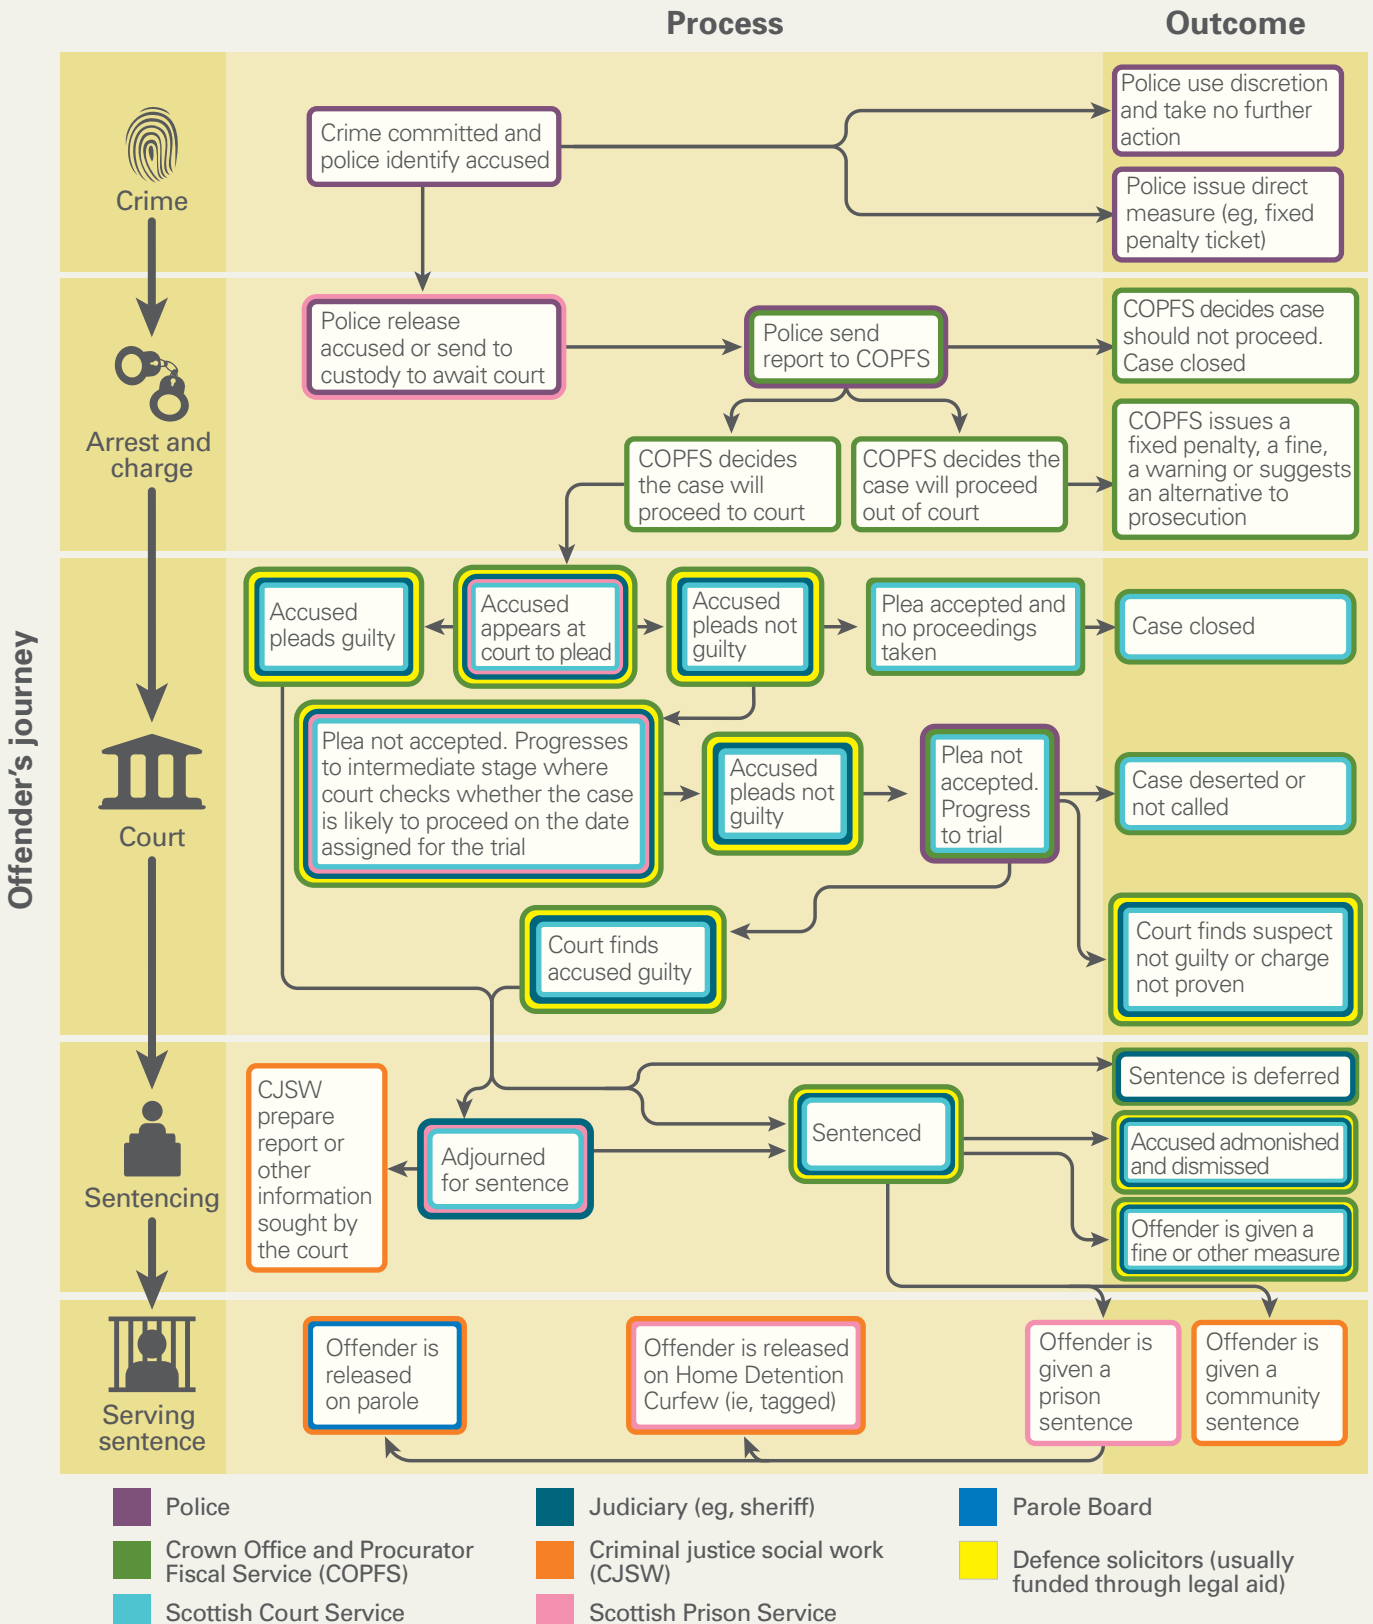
Process

Outcome

Offender's journey

Crime

Crime committed and police identify accused

Police use discretion and take no further action

Police issue direct measure (eg, fixed penalty ticket)

Arrest and charge

Police release accused or send to custody to await court

Police send report to COPFS

COPFS decides case should not proceed. Case closed

COPFS decides the case will proceed to court

COPFS decides the case will proceed out of court

COPFS issues a fixed penalty, a fine, a warning or suggests an alternative to prosecution

Court

Accused pleads guilty

Accused appears at court to plead

Accused pleads not guilty

Plea accepted and no proceedings taken

Case closed

Plea not accepted. Progresses to intermediate stage where court checks whether the case is likely to proceed on the date assigned for the trial

Accused pleads not guilty

Plea not accepted. Progress to trial

Case deserted or not called

Court finds accused guilty

Court finds suspect not guilty or charge not proven

Sentencing

CJSW prepare report or other information sought by the court

Adjourned for sentence

Sentenced

Sentence is deferred

Accused admonished and dismissed

Offender is given a fine or other measure

Serving sentence

Offender is released on parole

Offender is released on Home Detention Curfew (ie, tagged)

Offender is given a prison sentence

Offender is given a community sentence

Police

Crown Office and Procurator Fiscal Service (COPFS)

Scottish Court Service

Judiciary (eg, sheriff)

Criminal justice social work (CJSW)

Scottish Prison Service

Parole Board

Defence solicitors (usually funded through legal aid)